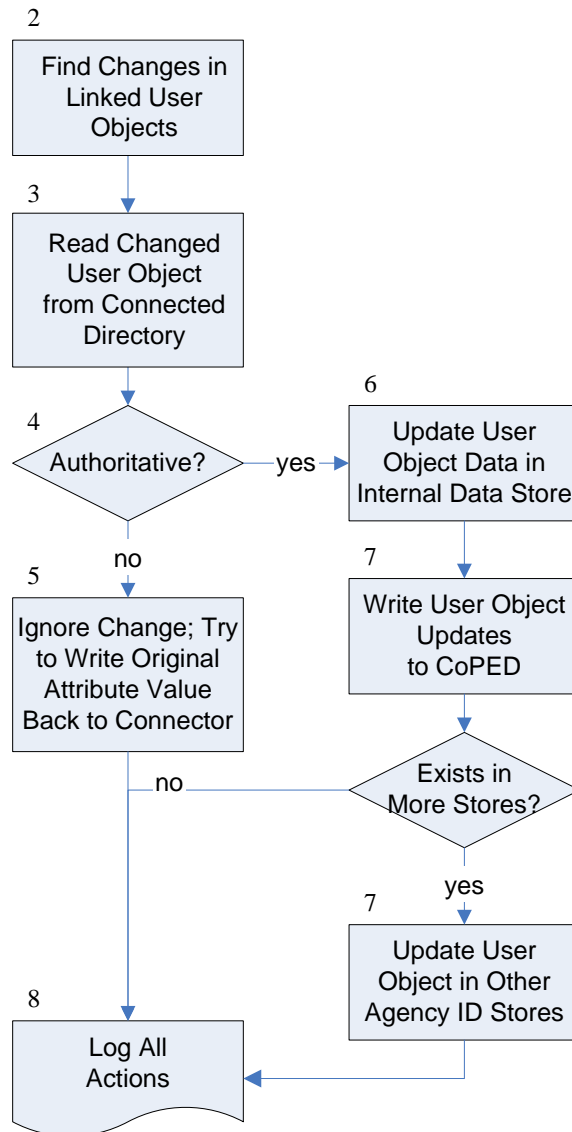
2

Find Changes in Linked User Objects

3

Read Changed User Object from Connected Directory

4

Authoritative?

yes

6

Update User Object Data in Internal Data Store

no

5

Ignore Change; Try to Write Original Attribute Value Back to Connector

7

Write User Object Updates to CoPED

no

Exists in More Stores?

yes

7

Update User Object in Other Agency ID Stores

8

Log All Actions